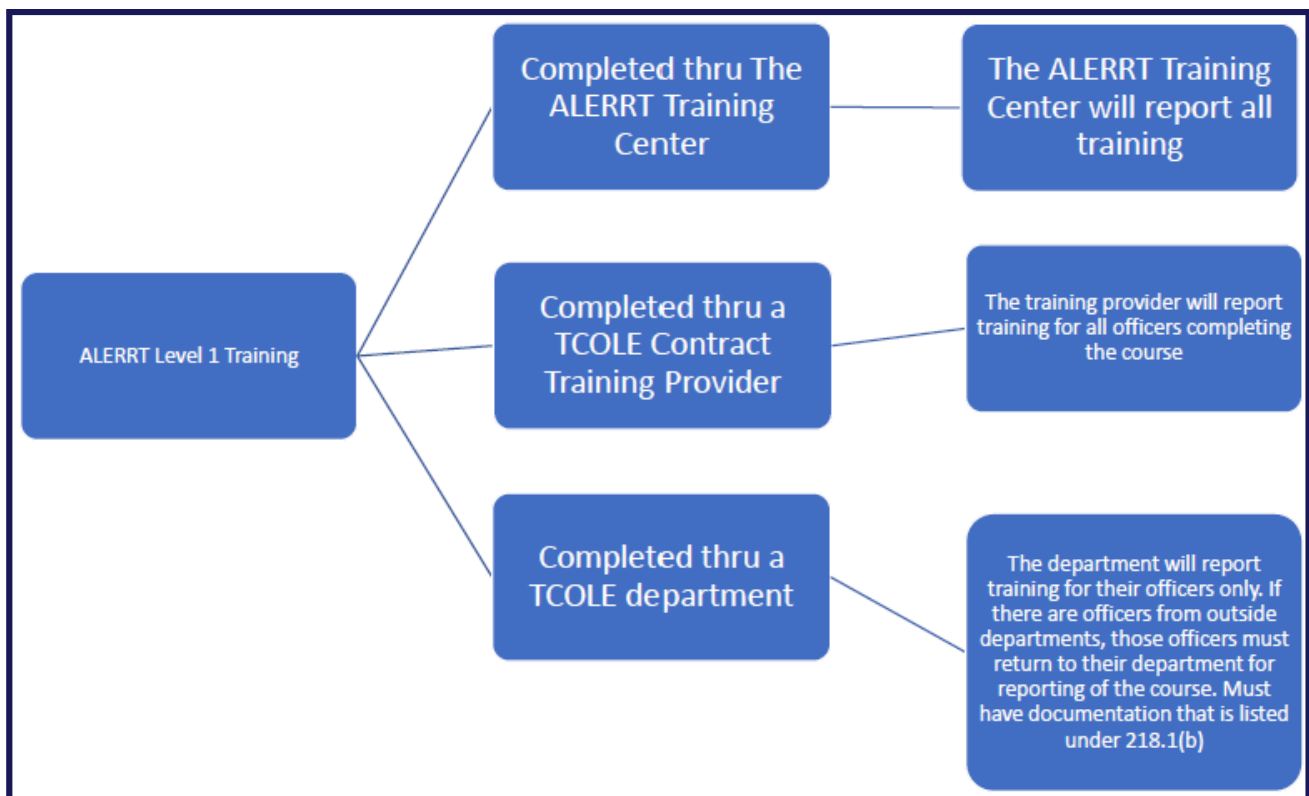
ALERRT Level 1 Training

Completed thru The ALERRT Training Center

The ALERRT Training Center will report all training

Completed thru a TCOLE Contract Training Provider

The training provider will report training for all officers completing the course

Completed thru a TCOLE department

The department will report training for their officers only. If there are officers from outside departments, those officers must return to their department for reporting of the course. Must have documentation that is listed under 218.1(b)